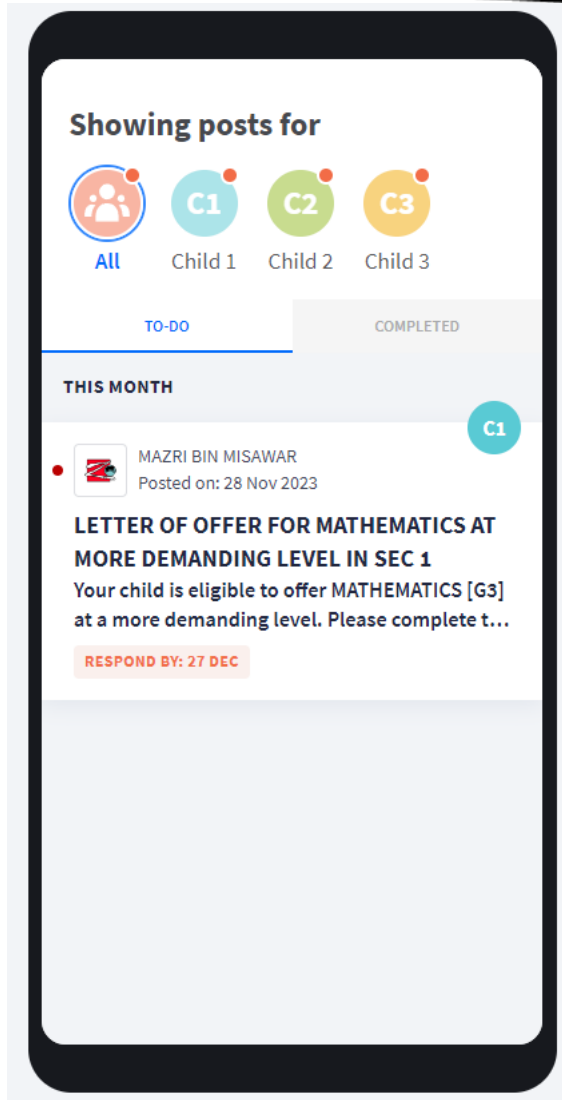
Showing posts for

All
C1
Child 1
C2
Child 2
C3
Child 3

TO-DO
COMPLETED

THIS MONTH

C1

MAZRI BIN MISAWAR
Posted on: 28 Nov 2023

LETTER OF OFFER FOR MATHEMATICS AT MORE DEMANDING LEVEL IN SEC 1

Your child is eligible to offer MATHEMATICS [G3] at a more demanding level. Please complete t...

RESPOND BY: 27 DEC